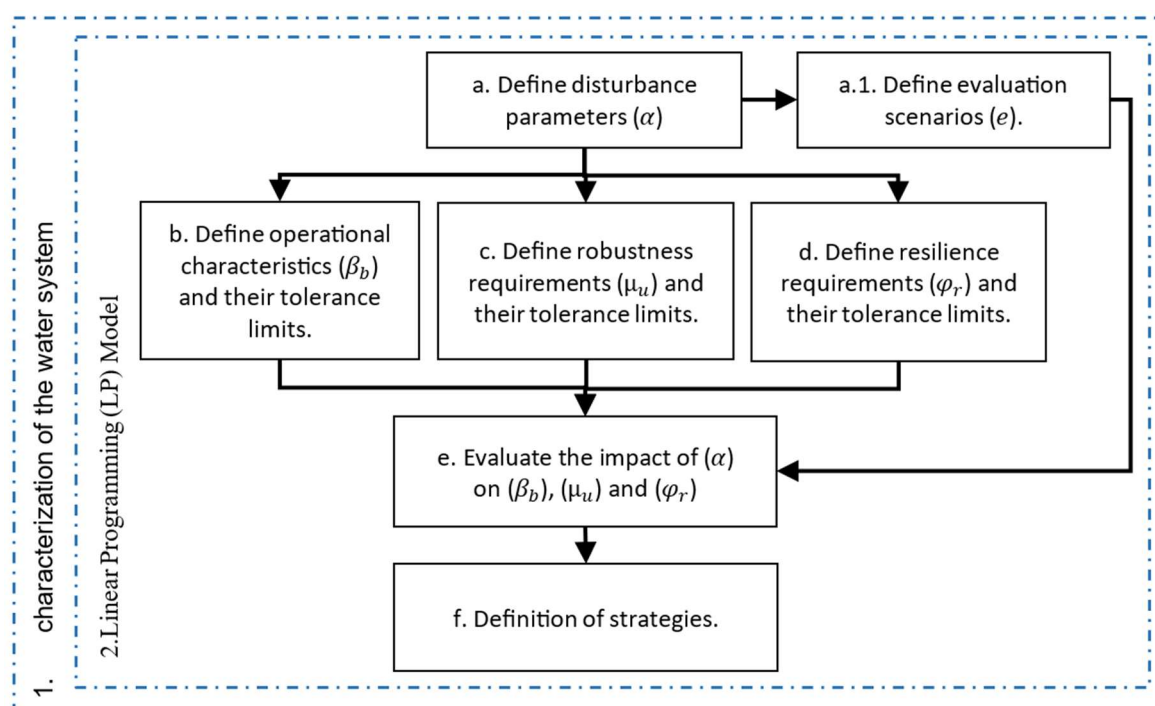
1. characterization of the water system

2.Linear Programming (LP) Model

a. Define disturbance parameters ($\alpha$)

a.1. Define evaluation scenarios ($e$).

b. Define operational characteristics ($\beta_b$) and their tolerance limits.

c. Define robustness requirements ($\mu_u$) and their tolerance limits.

d. Define resilience requirements ($\varphi_r$) and their tolerance limits.

e. Evaluate the impact of ($\alpha$) on ($\beta_b$), ($\mu_u$) and ($\varphi_r$)

f. Definition of strategies.